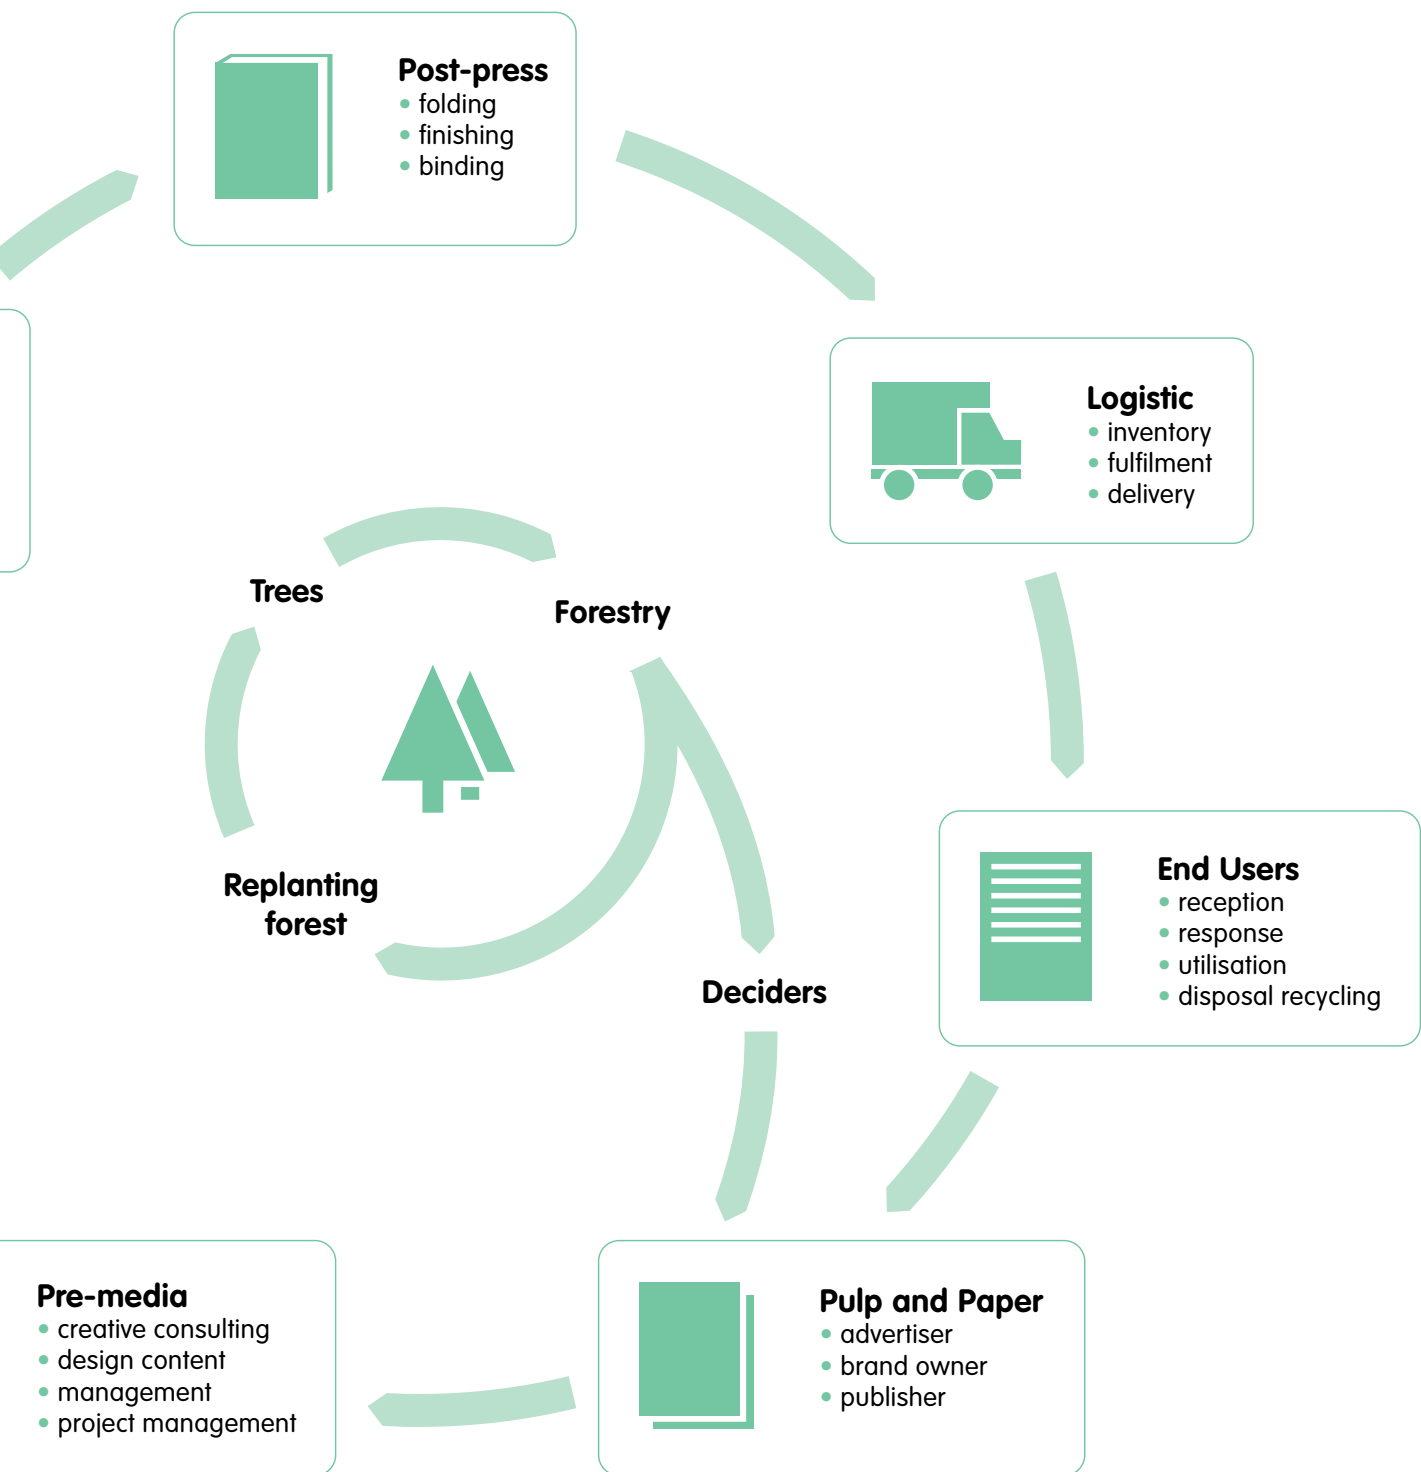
Post-press
• folding
• finishing
• binding

Logistic
• inventory
• fulfilment
• delivery

Trees

Forestry

Replanting forest

End Users
• reception
• response
• utilisation
• disposal recycling

Deciders

Pre-media
• creative consulting
• design content
• management
• project management

Pulp and Paper
• advertiser
• brand owner
• publisher